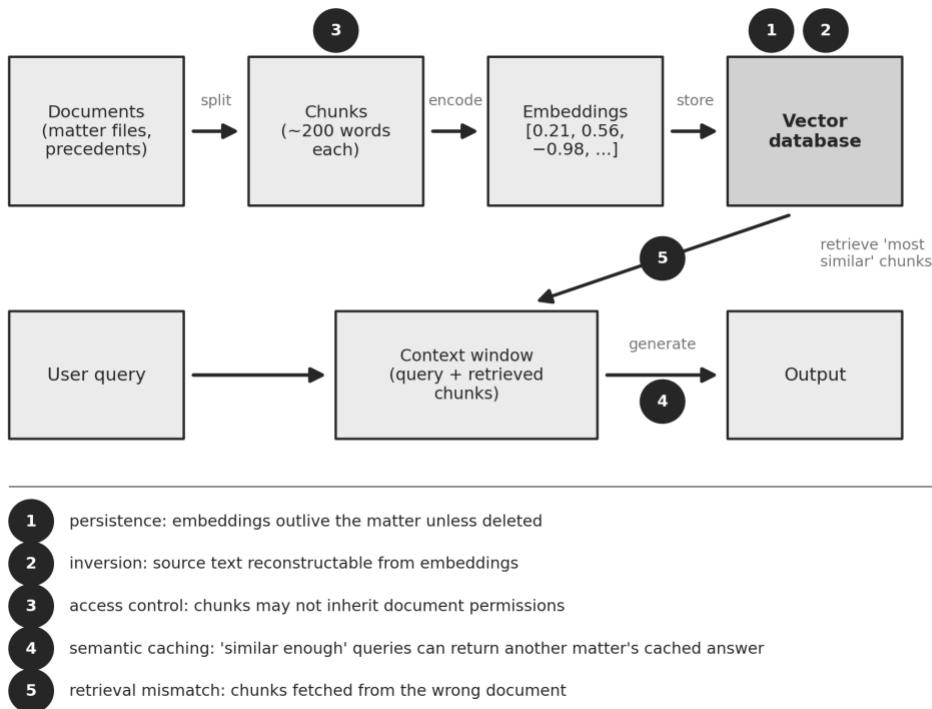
3

1 2

Documents (matter files, precedents)

split

Chunks (~200 words each)

encode

Embeddings [0.21, 0.56, −0.98, ...]

store

**Vector database**

5

retrieve 'most similar' chunks

User query

Context window (query + retrieved chunks)

generate

4

Output

1 persistence: embeddings outlive the matter unless deleted

2 inversion: source text reconstructable from embeddings

3 access control: chunks may not inherit document permissions

4 semantic caching: 'similar enough' queries can return another matter's cached answer

5 retrieval mismatch: chunks fetched from the wrong document